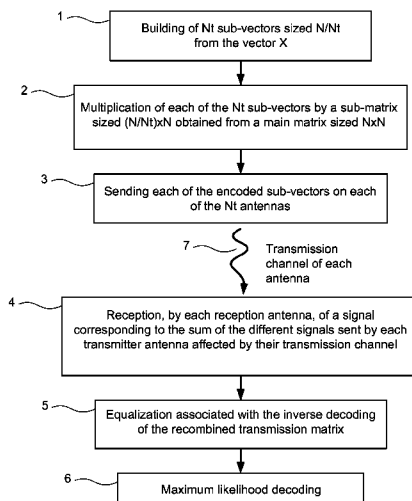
1
Building of Nt sub-vectors sized N/Nt from the vector X

2
Multiplication of each of the Nt sub-vectors by a sub-matrix sized (N/Nt)xN obtained from a main matrix sized NxN

3
Sending each of the encoded sub-vectors on each of the Nt antennas

7
Transmission channel of each antenna

4
Reception, by each reception antenna, of a signal corresponding to the sum of the different signals sent by each transmitter antenna affected by their transmission channel

5
Equalization associated with the inverse decoding of the recombined transmission matrix

6
Maximum likelihood decoding